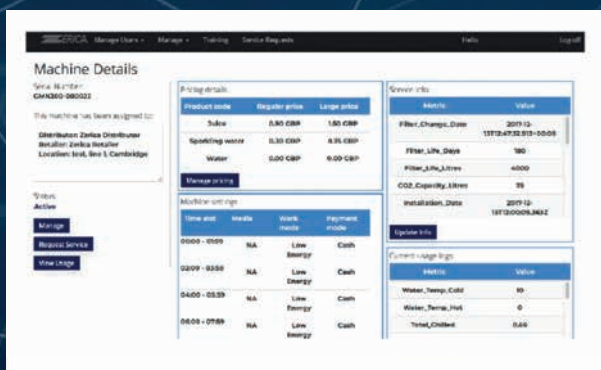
ZERICA Manage Users ▾ Manage ▾ Training Service Requests Hello Logout

Machine Details

Serial Number
CMN360-000022

This machine has been assigned to:

Distributor: Zerica Distributor
Retailer: Zerica Retailer
Location: Test, line 1, Cambridge

Status
Active

Manage

Request Service

View Usage

Pricing details

| Product code | Regular price | Large price |
|---|---|---|
| Juice | 0.80 GBP | 1.50 GBP |
| Sparkling water | 0.30 GBP | 0.35 GBP |
| Water | 0.00 GBP | 0.00 GBP |

Manage pricing

Machine settings

| Time slot | Media | Work mode | Payment mode |
|---|---|---|---|
| 00:00 - 01:59 | NA | Low Energy | Cash |
| 02:00 - 03:59 | NA | Low Energy | Cash |
| 04:00 - 05:59 | NA | Low Energy | Cash |
| 06:00 - 07:59 | NA | Low Energy | Cash |

Sensor info

| Metric | Value |
|---|---|
| Filter_Change_Date | 2017-12-13T12:47:32.513+00:00 |
| Filter_Life_Days | 180 |
| Filter_Life_Litres | 4000 |
| CO2_Capacity_Litres | 35 |
| Installation_Date | 2017-12-13T12:00:00.363Z |

Update Info

Current usage logs

| Metric | Value |
|---|---|
| Water_Temp_Cold | 10 |
| Water_Temp_Hot | 0 |
| Total_Chilled | 0.69 |